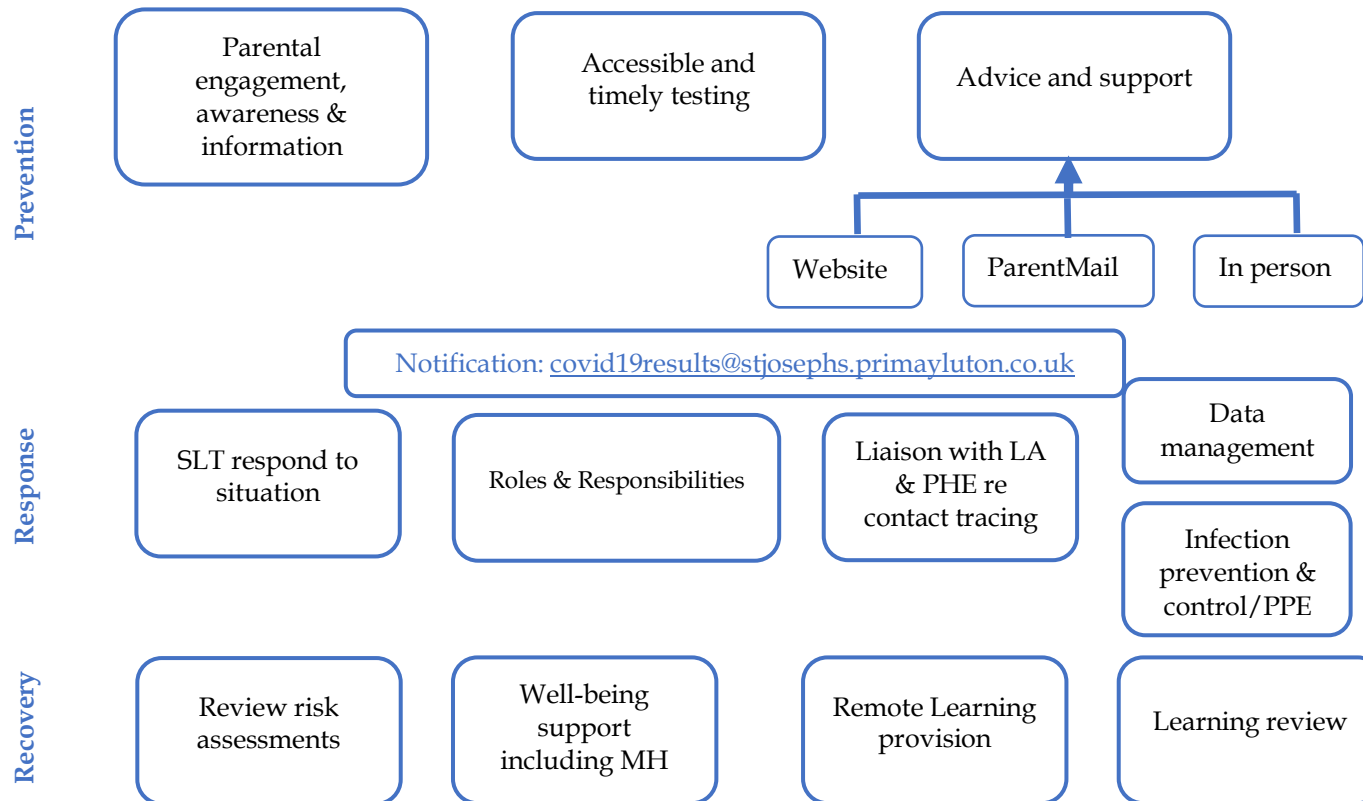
Prevention

Parental engagement, awareness & information

Accessible and timely testing

Advice and support

Website

ParentMail

In person

Notification: covid19results@stjosephs.primayluton.co.uk

Response

SLT respond to situation

Roles & Responsibilities

Liaison with LA & PHE re contact tracing

Data management

Infection prevention & control/PPE

Recovery

Review risk assessments

Well-being support including MH

Remote Learning provision

Learning review